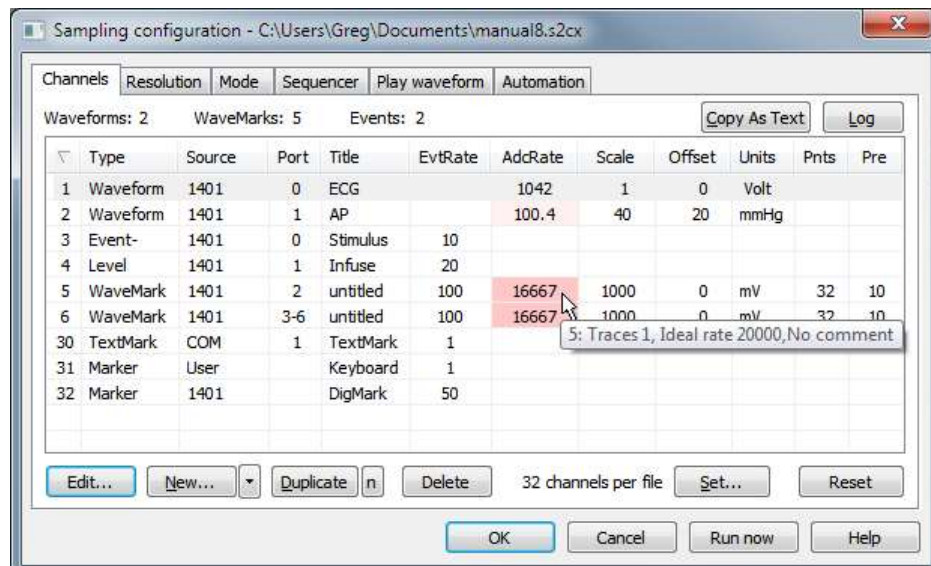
Sampling configuration - C:\Users\Greg\Documents\manual8.s2cx

Channels | Resolution | Mode | Sequencer | Play waveform | Automation

Waveforms: 2  WaveMarks: 5  Events: 2  Copy As Text  Log

| | Type | Source | Port | Title | EvtRate | AdcRate | Scale | Offset | Units | Pnts | Pre |
|---|---|---|---|---|---|---|---|---|---|---|---|
| 1 | Waveform | 1401 | 0 | ECG | | 1042 | 1 | 0 | Volt | | |
| 2 | Waveform | 1401 | 1 | AP | | 100.4 | 40 | 20 | mmHg | | |
| 3 | Event- | 1401 | 0 | Stimulus | 10 | | | | | | |
| 4 | Level | 1401 | 1 | Infuse | 20 | | | | | | |
| 5 | WaveMark | 1401 | 2 | untitled | 100 | 16667 | 1000 | 0 | mV | 32 | 10 |
| 6 | WaveMark | 1401 | 3-6 | untitled | 100 | 16667 | 1000 | 0 | mV | 32 | 10 |
| 30 | TextMark | COM | 1 | TextMark | 1 | | | | | | |
| 31 | Marker | User | | Keyboard | 1 | | | | | | |
| 32 | Marker | 1401 | | DigMark | 50 | | | | | | |

5: Traces 1, Ideal rate 20000,No comment

Edit...  New...  Duplicate  n  Delete  32 channels per file  Set...  Reset

OK  Cancel  Run now  Help